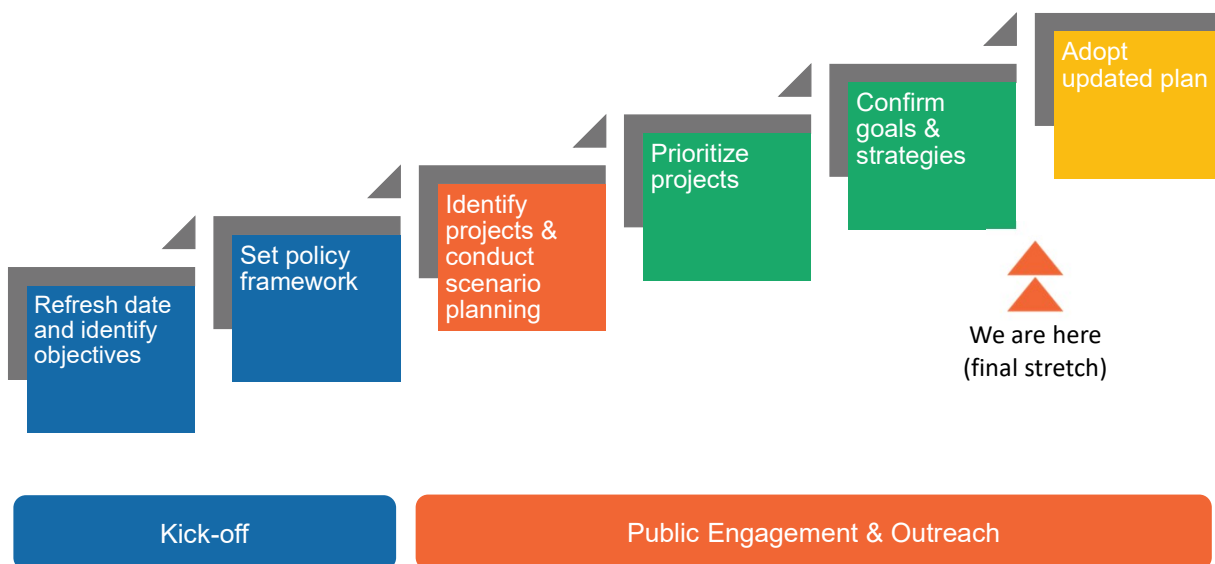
Refresh date and identify objectives

Set policy framework

Identify projects & conduct scenario planning

Prioritize projects

Confirm goals & strategies

Adopt updated plan

We are here (final stretch)

Kick-off

Public Engagement & Outreach